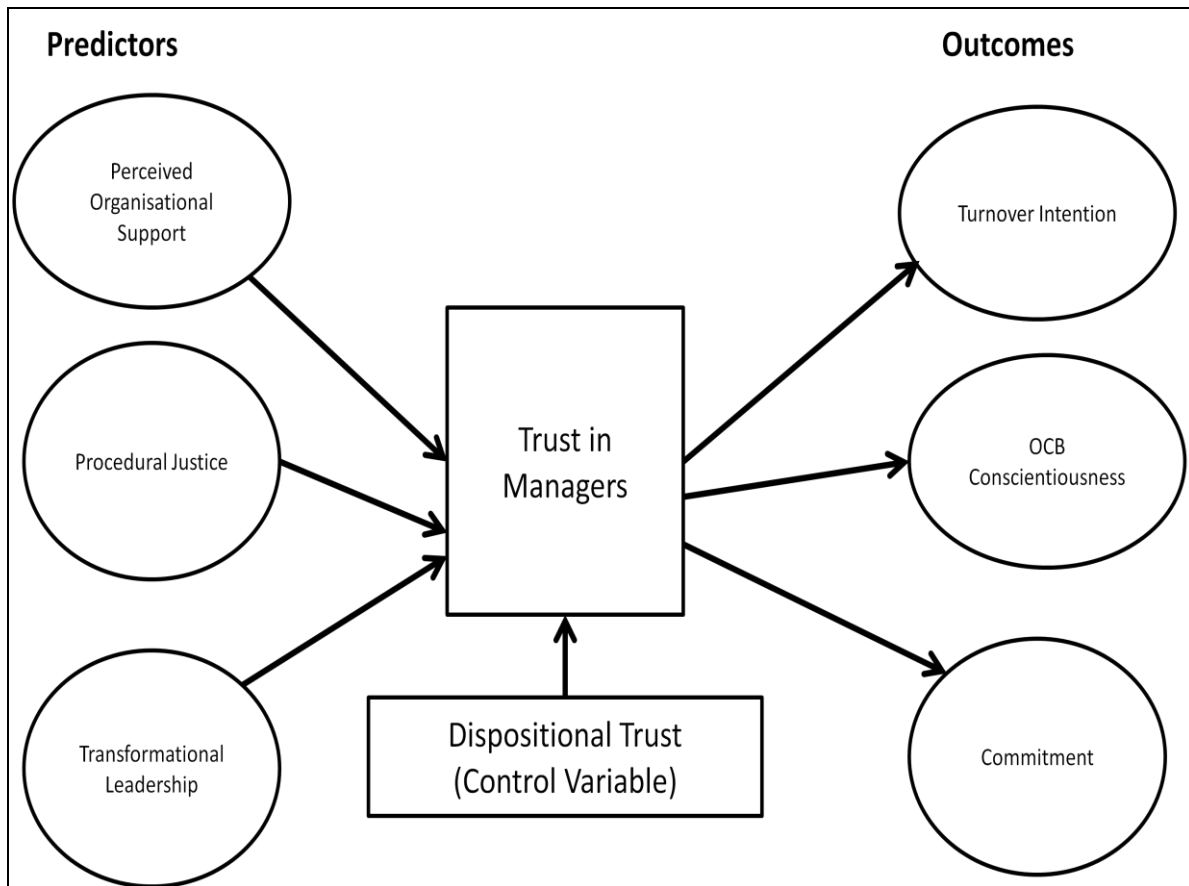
Predictors

Outcomes

Perceived Organisational Support

Procedural Justice

Transformational Leadership

Trust in Managers

Dispositional Trust (Control Variable)

Turnover Intention

OCB Conscientiousness

Commitment